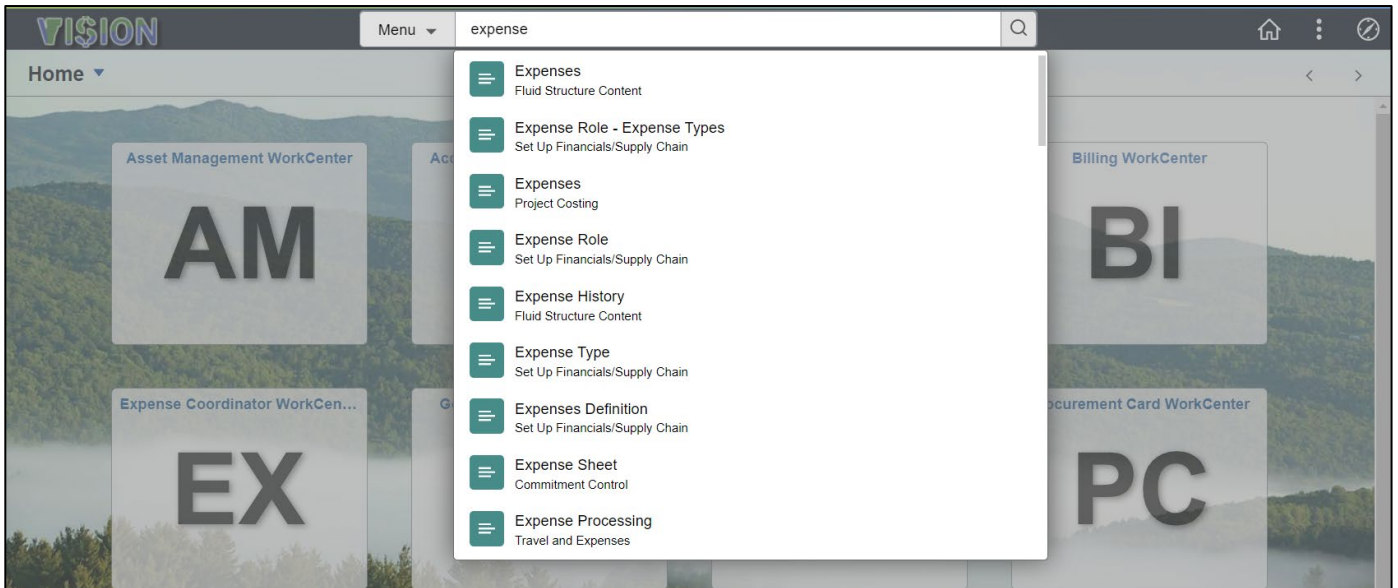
VISION

Menu

expense

Home

Expenses
Fluid Structure Content

Expense Role - Expense Types
Set Up Financials/Supply Chain

Expenses
Project Costing

Expense Role
Set Up Financials/Supply Chain

Expense History
Fluid Structure Content

Expense Type
Set Up Financials/Supply Chain

Expenses Definition
Set Up Financials/Supply Chain

Expense Sheet
Commitment Control

Expense Processing
Travel and Expenses

Asset Management WorkCenter

AM

Ac

Billing WorkCenter

BI

Expense Coordinator WorkCen...

EX

G

ocurement Card WorkCenter

PC